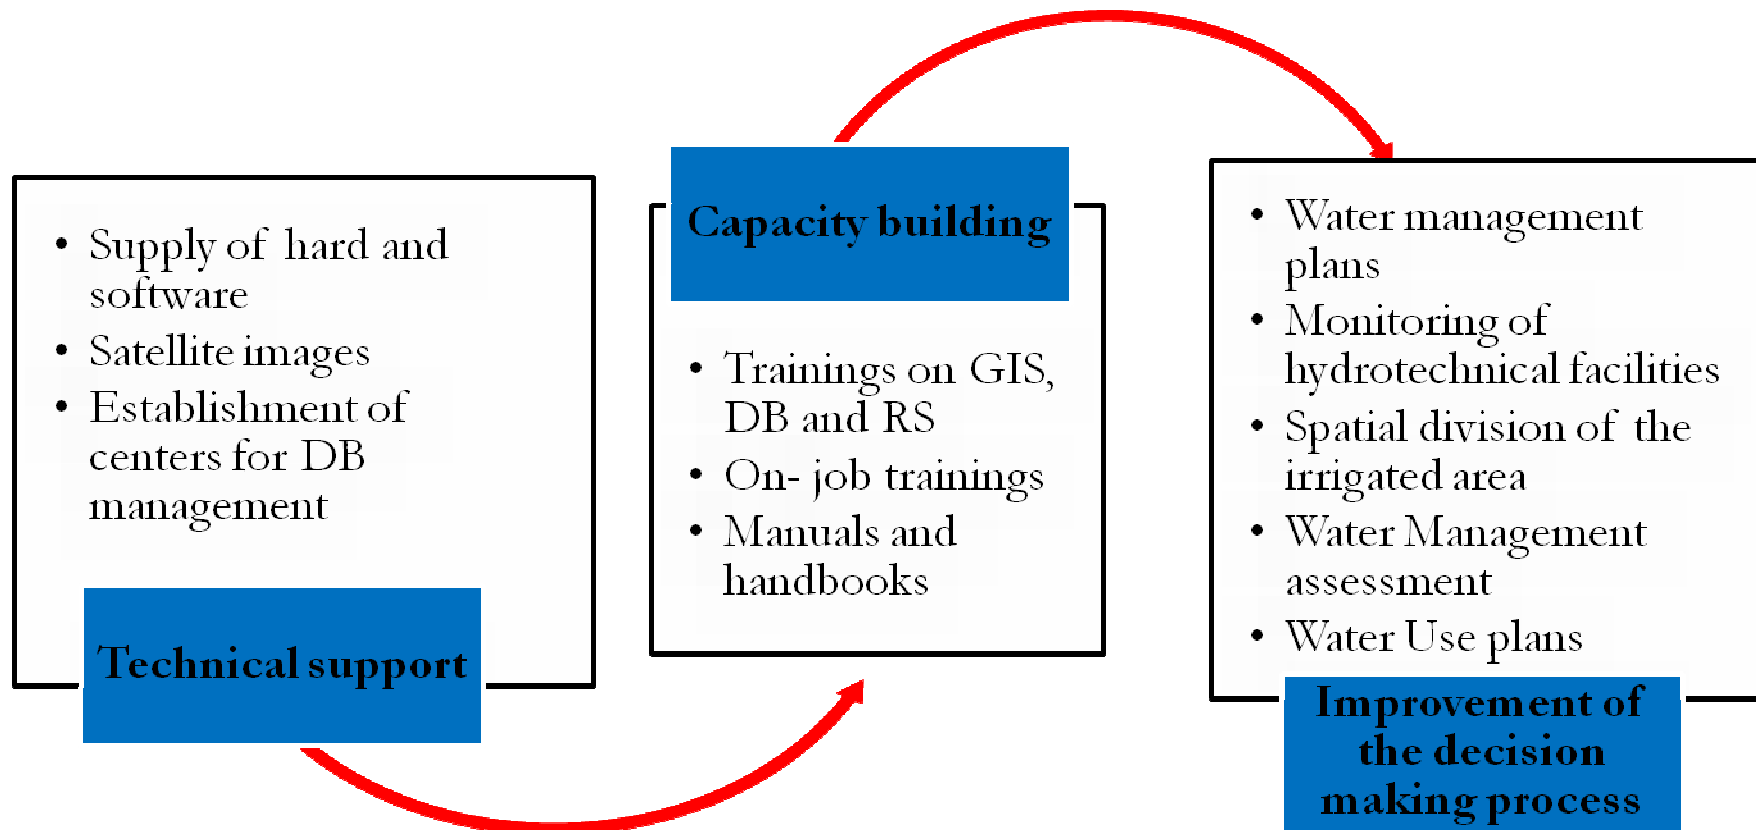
- Supply of hard and software
- Satellite images
- Establishment of centers for DB management

Technical support

Capacity building

- Trainings on GIS, DB and RS
- On- job trainings
- Manuals and handbooks

- Water management plans
- Monitoring of hydrotechnical facilities
- Spatial division of the irrigated area
- Water Management assessment
- Water Use plans

Improvement of the decision making process